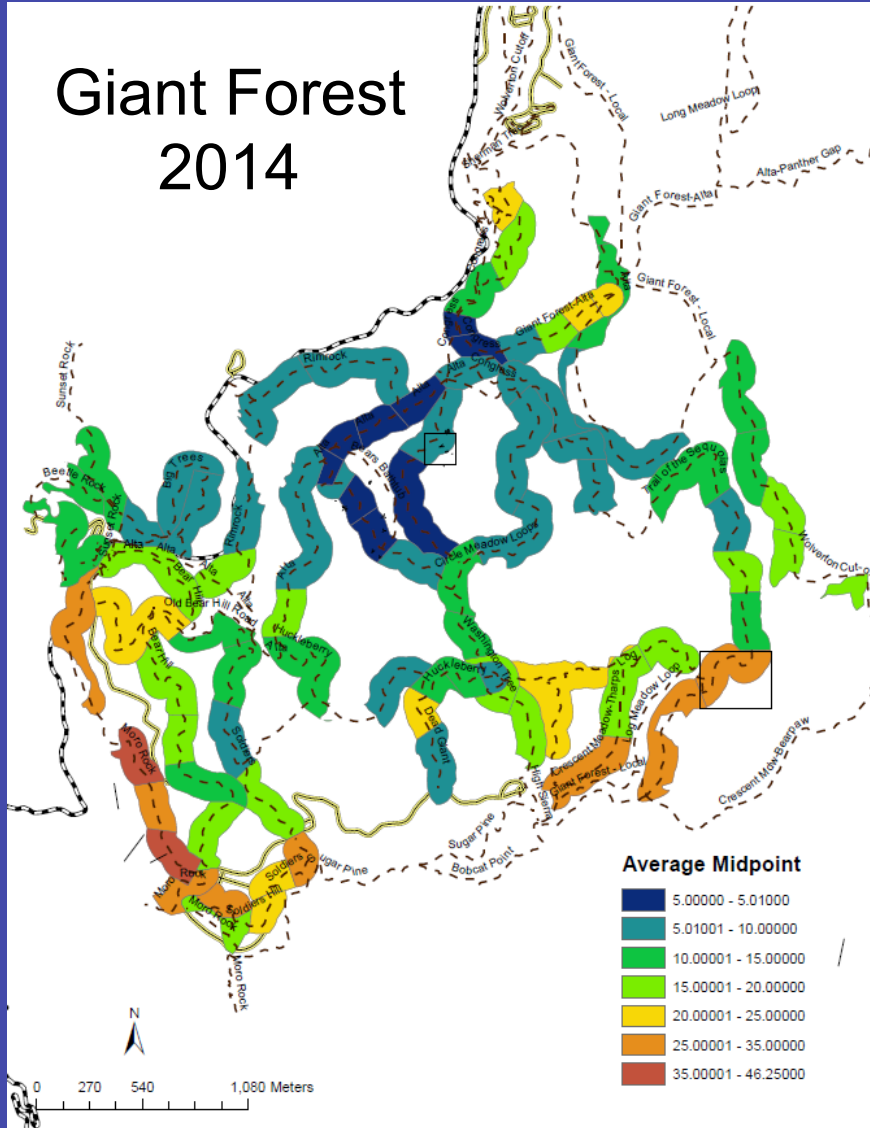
Giant Forest
2014

Wolverton Cutoff
Giant Forest - Local
Long Meadow Loop
Sherman Tree
Alta-Panther Gap
Giant Forest-Alta
Giant Forest - Local
Giant Forest-Alta
Alta
Congress
Alta
Rimrock
Sunset Rock
Bears Bathtub
Circle Meadow Loop
Trail of the Sequoias
Beetle Rock
Sunset Rock
Big Trees
Rimrock
Alta
Alta
Bear Hill
Alta
Wolverton Cut-o
Old Bear Hill Road
Huckleberry
Washington Tree
Bear Hill
Huckleberry
Crescent Meadow-Tharps Log
Log Meadow Loop
Dead Giant
Soldiers
Moro Rock
High Sierra
Crescent Meadow-Tharps Log
Giant Forest - Local
Crescent Mdw-Bearpaw
Sugar Pine
Bobcat Point
Moro Rock
Soldiers
Sugar Pine
Moro Rock
Soldiers Hill
Moro Rock

Average Midpoint
5.00000 - 5.01000
5.01001 - 10.00000
10.00001 - 15.00000
15.00001 - 20.00000
20.00001 - 25.00000
25.00001 - 35.00000
35.00001 - 46.25000

N
0 270 540 1,080 Meters